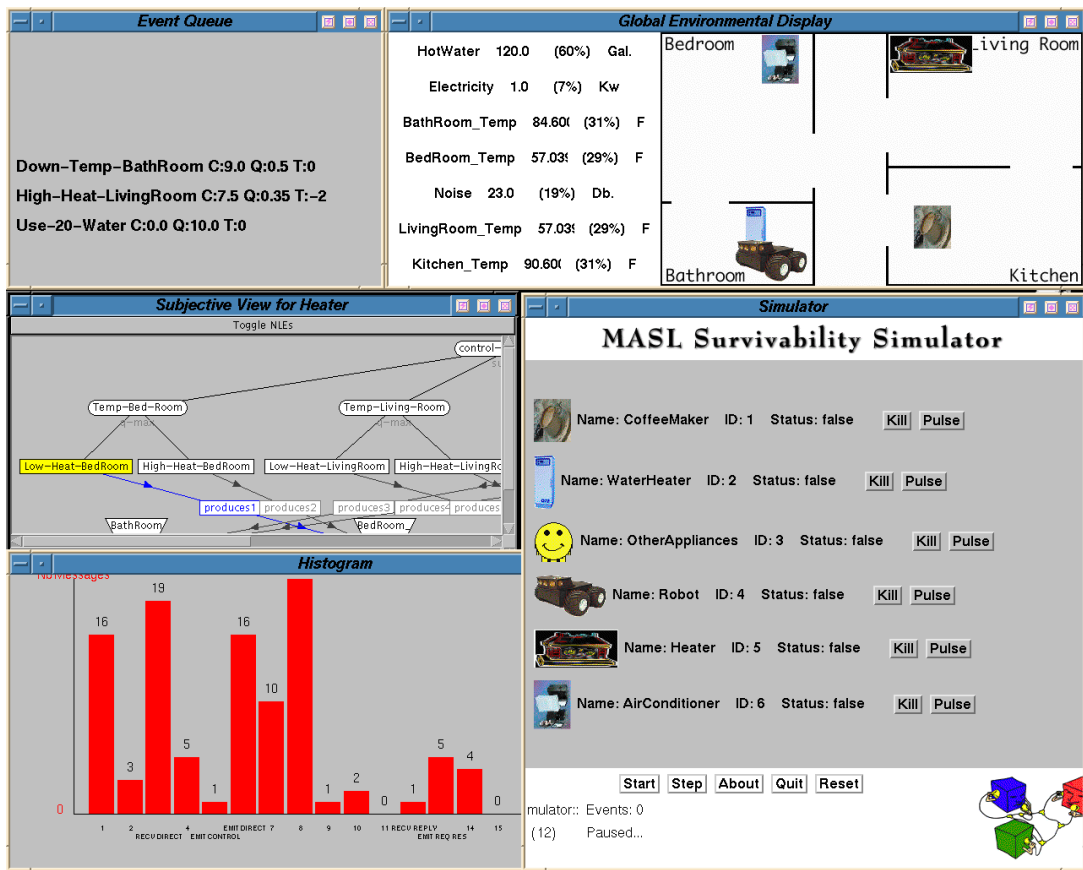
Event Queue

Down-Temp-BathRoom C:9.0 Q:0.5 T:0
High-Heat-LivingRoom C:7.5 Q:0.35 T:-2
Use-20-Water C:0.0 Q:10.0 T:0

Global Environmental Display

HotWater 120.0 (60%) Gal.
Electricity 1.0 (7%) Kw
BathRoom_Temp 84.60( (31%) F
BedRoom_Temp 57.03( (29%) F
Noise 23.0 (19%) Db.
LivingRoom_Temp 57.03( (29%) F
Kitchen_Temp 90.60( (31%) F

Bedroom
_iving Room
Bathroom
Kitchen

Subjective View for Heater

Toggle NLEs

control-
Temp-Bed-Room
Temp-Living-Room
q-max
q-max
Low-Heat-BedRoom
High-Heat-BedRoom
Low-Heat-LivingRoom
High-Heat-LivingRo
produces1
produces2
produces3
produces4
produces
BathRoom
BedRoom

Histogram

NbMessages
16
3
19
5
1
16
10
1
2
0
1
5
4
0
0
1
2
4
EMIT DIRECT 7
8
9
10
11 RECV REPLY
14
15
RECV DIRECT
EMIT CONTROL
EMIT REQ RES

Simulator

MASL Survivability Simulator

Name: CoffeeMaker ID: 1 Status: false Kill Pulse
Name: WaterHeater ID: 2 Status: false Kill Pulse
Name: OtherAppliances ID: 3 Status: false Kill Pulse
Name: Robot ID: 4 Status: false Kill Pulse
Name: Heater ID: 5 Status: false Kill Pulse
Name: AirConditioner ID: 6 Status: false Kill Pulse

Start Step About Quit Reset
mulator:: Events: 0
(12) Paused...